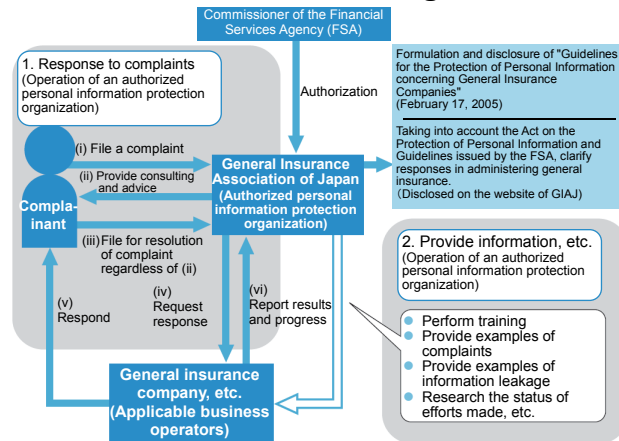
Commissioner of the Financial Services Agency (FSA)

1. Response to complaints
(Operation of an authorized personal information protection organization)

Authorization

Formulation and disclosure of "Guidelines for the Protection of Personal Information concerning General Insurance Companies"
(February 17, 2005)

Taking into account the Act on the Protection of Personal Information and Guidelines issued by the FSA, clarify responses in administering general insurance.
(Disclosed on the website of GIAJ)

(i) File a complaint

(ii) Provide consulting and advice

General Insurance Association of Japan
(Authorized personal information protection organization)

Complainant

(iii) File for resolution of complaint regardless of (ii)

2. Provide information, etc.
(Operation of an authorized personal information protection organization)

(v) Respond

(iv) Request response

(vi) Report results and progress

Perform training
Provide examples of complaints
Provide examples of information leakage
Research the status of efforts made, etc.

General insurance company, etc.
(Applicable business operators)